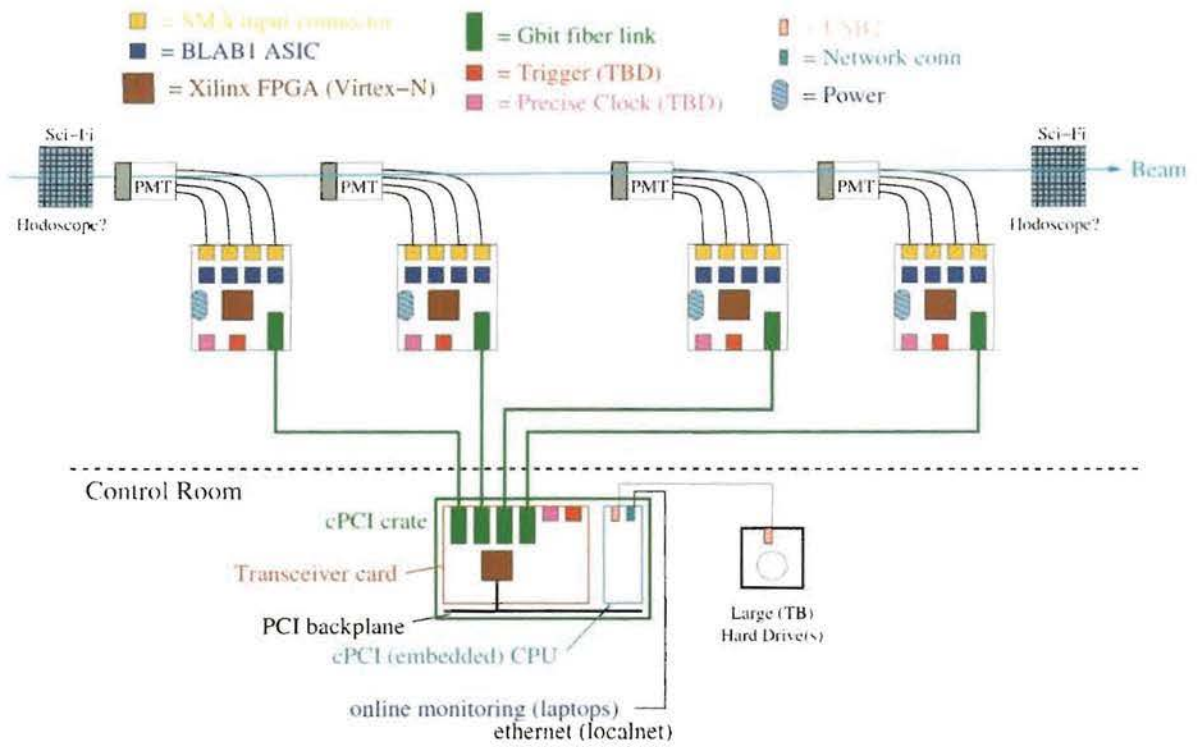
= SM & input connector
= BLAB1 ASIC
= Xilinx FPGA (Virtex-N)
= Gbit fiber link
= Trigger (TBD)
= Precise Clock (TBD)
= USB2
= Network conn
= Power

Sci-Fi
Hodoscope?
PMT
PMT
PMT
PMT
Sci-Fi
Hodoscope?
Beam

Control Room
cPCI crate
Transceiver card
PCI backplane
cPCI (embedded) CPU
Large (TB) Hard Drive(s)
online monitoring (laptops)
ethernet (localnet)